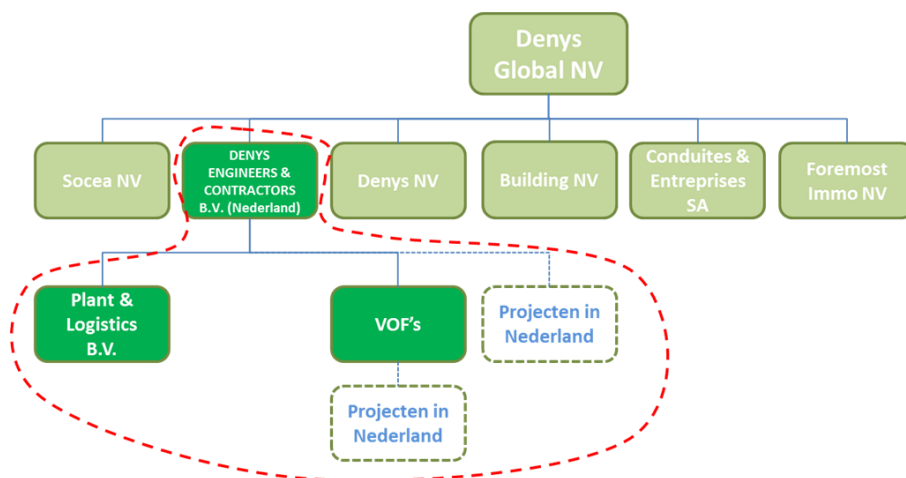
Denys Global NV

Socea NV

DENYS ENGINEERS & CONTRACTORS B.V. (Nederland)

Denys NV

Building NV

Conduites & Entreprises SA

Foremost Immo NV

Plant & Logistics B.V.

VOF's

Projecten in Nederland

Projecten in Nederland